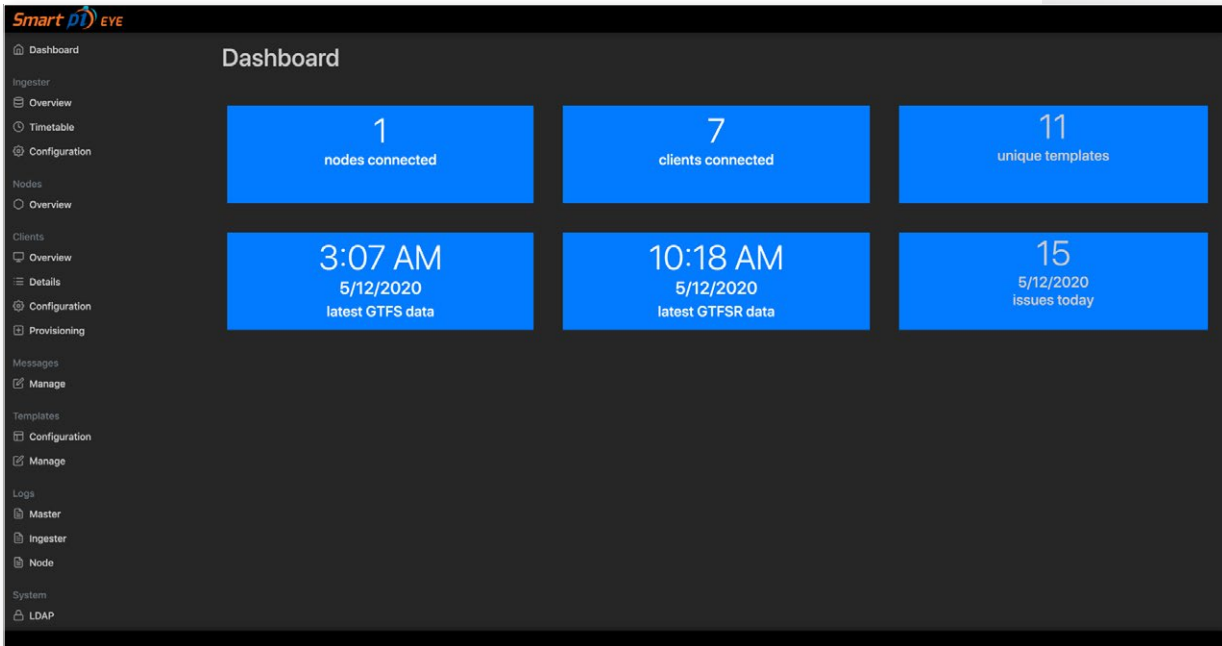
Smart pi EYE

Dashboard
Ingester
Overview
Timetable
Configuration
Nodes
Overview
Clients
Overview
Details
Configuration
Provisioning
Messages
Manage
Templates
Configuration
Manage
Logs
Master
Ingester
Node
System
LDAP

Dashboard

1
nodes connected

7
clients connected

11
unique templates

3:07 AM
5/12/2020
latest GTFS data

10:18 AM
5/12/2020
latest GTFSR data

15
5/12/2020
issues today